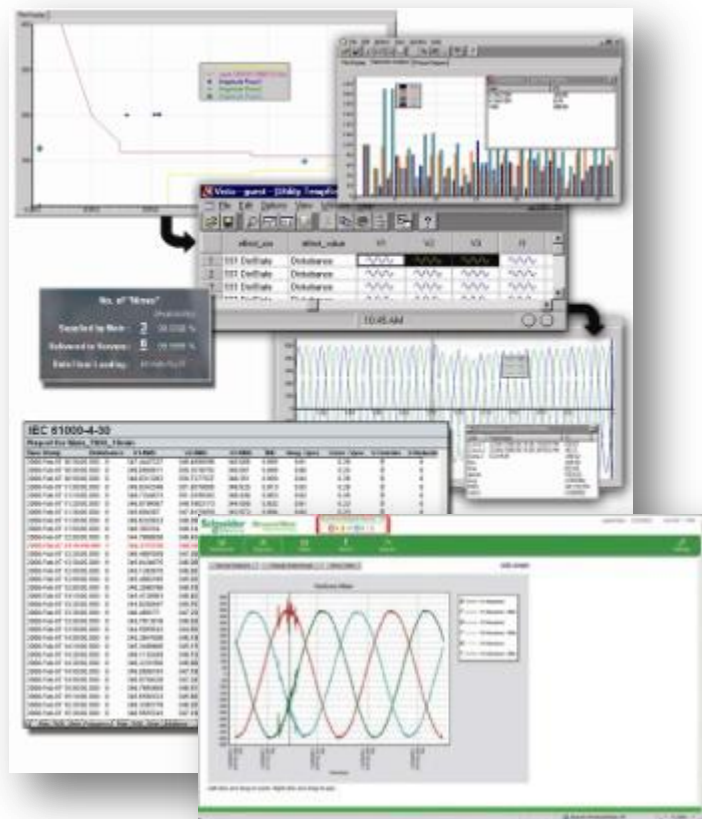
Vista - guest - Utility Templates
File Edit Options View

| | effect_src | effect_value | V1 | V2 | V3 | I1 |
|---|---|---|---|---|---|---|
| 1 | 111 DistState | Disturbance | | | | |
| 2 | 111 DistState | Disturbance | | | | |
| 3 | 111 DistState | Disturbance | | | | |

10:45 AM

No. of "Nines"
Supplied by Main: 2
Delivered to System: 6
Data/Alarm Loading:

IEC 61000-4-30

Schneider Electric

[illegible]